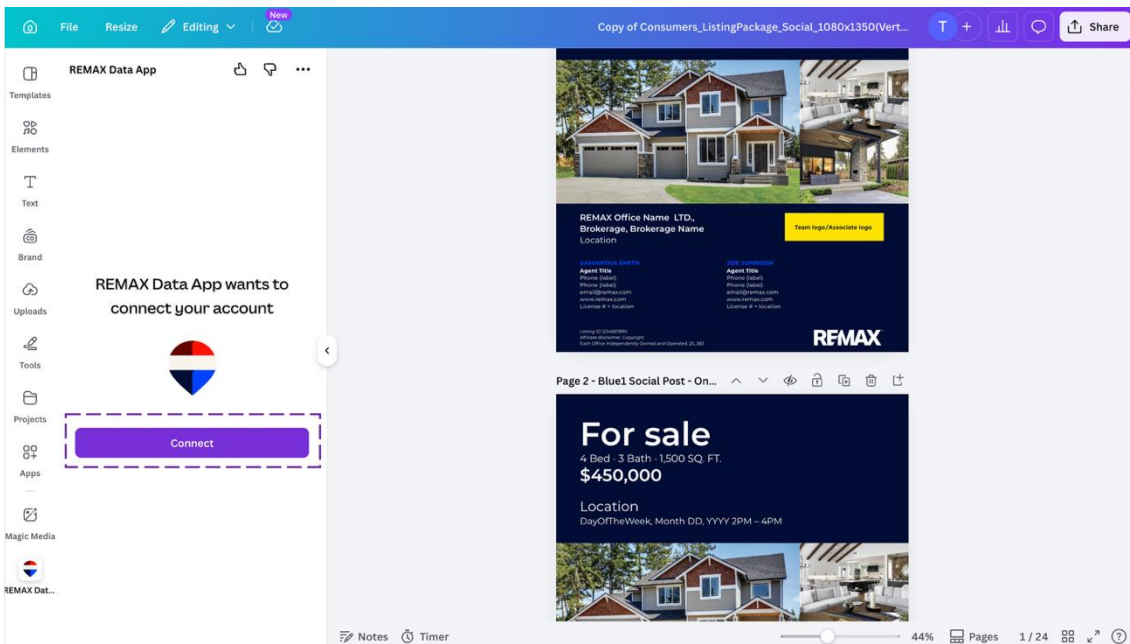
File Resize Editing New

Copy of Consumers_ListingPackage_Social_1080x1350(Vert...

T + Share

Templates

Elements

Text

Brand

Uploads

Tools

Projects

Apps

Magic Media

REMAX Dat...

REMAX Data App

REMAX Data App wants to connect your account

Connect

REMAX Office Name LTD., Brokerage, Brokerage Name
Location

Team logo/Associate logo

SAMANTHA SMITH
Agent Title
Phone (label)
Phone (label)
email@remax.com
www.remax.com
License # • location

JOE JOHNSON
Agent Title
Phone (label)
Phone (label)
email@remax.com
www.remax.com
License # • location

Listing ID 1234567890
Affiliate disclaimer. Copyright
Each Office Independently Owned and Operated. 25_380

RE/MAX

Page 2 - Blue1 Social Post - On...

For sale
4 Bed · 3 Bath · 1,500 SQ. FT.
$450,000

Location
DayOfTheWeek, Month DD, YYYY 2PM – 4PM

Notes Timer

44% Pages 1 / 24